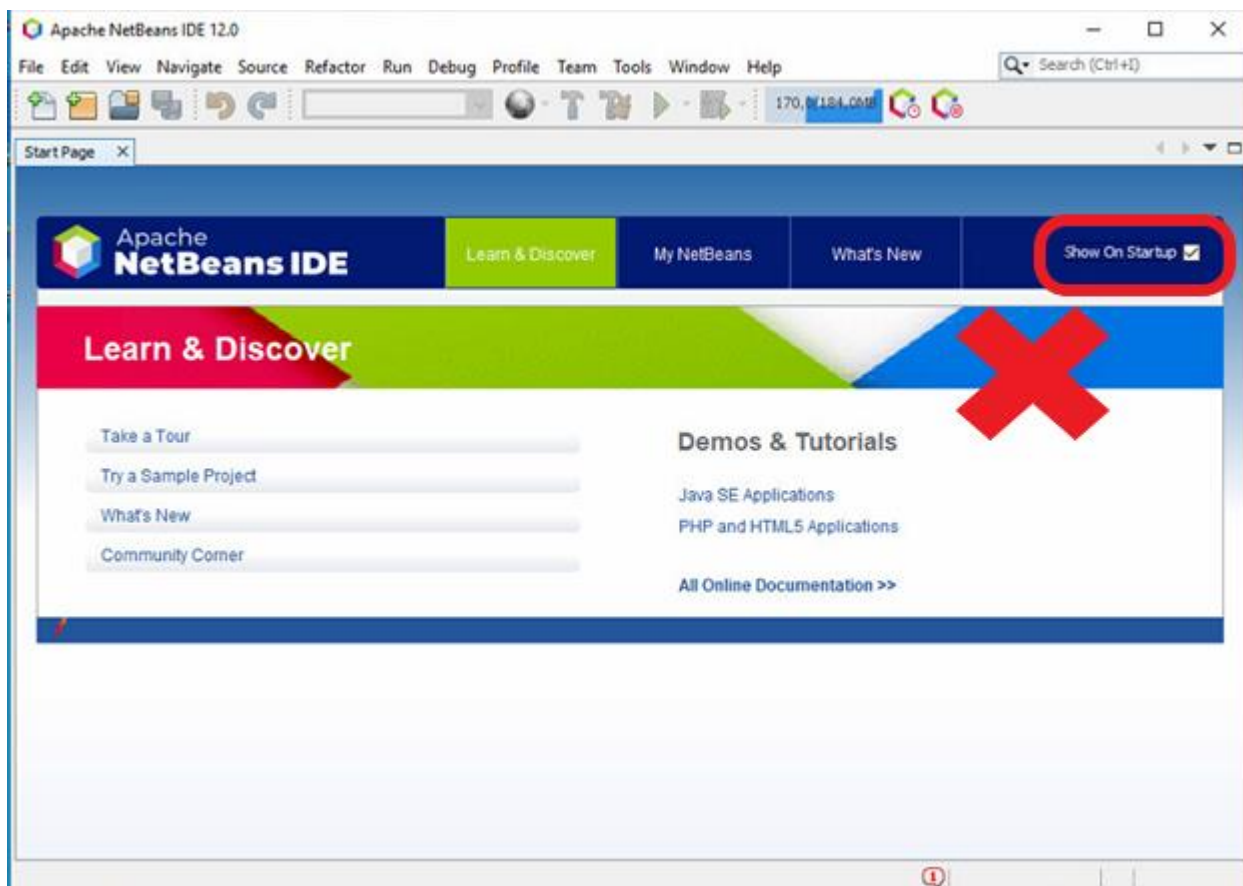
Apache NetBeans IDE 12.0

File Edit View Navigate Source Refactor Run Debug Profile Team Tools Window Help

Search (Ctrl+I)

170.0/184.0MB

Start Page

Apache
NetBeans IDE

Learn & Discover

My NetBeans

What's New

Show On Startup

Learn & Discover

Take a Tour

Try a Sample Project

What's New

Community Corner

Demos & Tutorials

Java SE Applications

PHP and HTML5 Applications

All Online Documentation >>

1